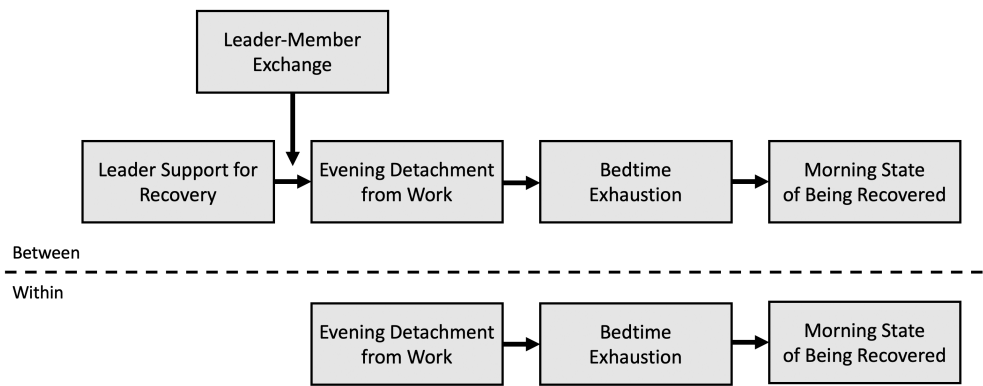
Leader-Member Exchange

Leader Support for Recovery

Evening Detachment from Work

Bedtime Exhaustion

Morning State of Being Recovered

Between

Within

Evening Detachment from Work

Bedtime Exhaustion

Morning State of Being Recovered